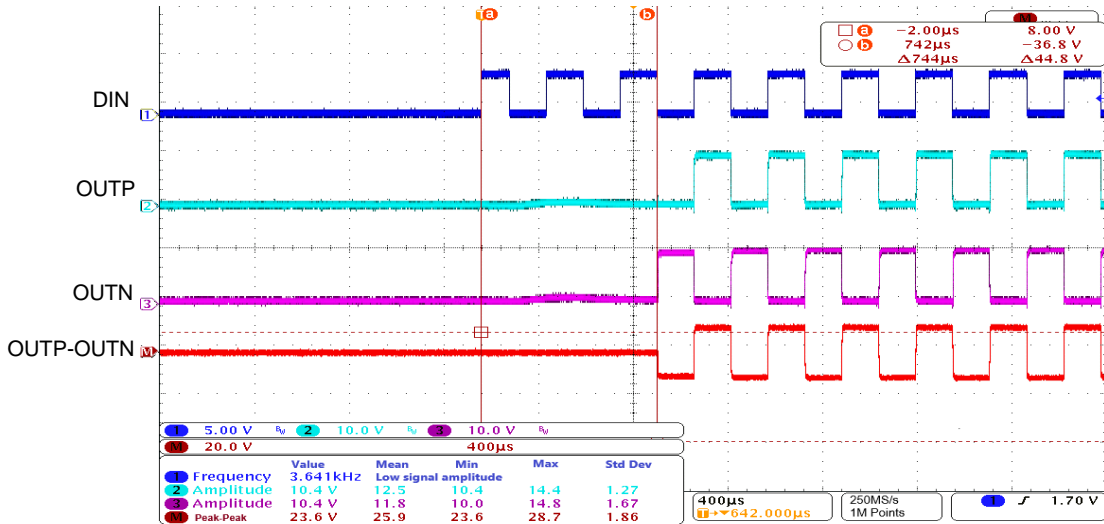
a b M

a −2.00µs 8.00 V
b 742µs −36.8 V
Δ744µs Δ44.8 V

DIN 1

OUTP 2

OUTN 3

OUTP-OUTN M

1 5.00 V $B_W$ 2 10.0 V $B_W$ 3 10.0 V $B_W$
M 20.0 V 400µs

| | Value | Mean | Min | Max | Std Dev |
|---|---|---|---|---|---|
| 1 Frequency | 3.641kHz | Low signal amplitude | | | |
| 2 Amplitude | 10.4 V | 12.5 | 10.4 | 14.4 | 1.27 |
| 3 Amplitude | 10.4 V | 11.8 | 10.0 | 14.8 | 1.67 |
| M Peak-Peak | 23.6 V | 25.9 | 23.6 | 28.7 | 1.86 |

400µs
T→▼642.000µs

250MS/s
1M Points

1 ∫ 1.70 V